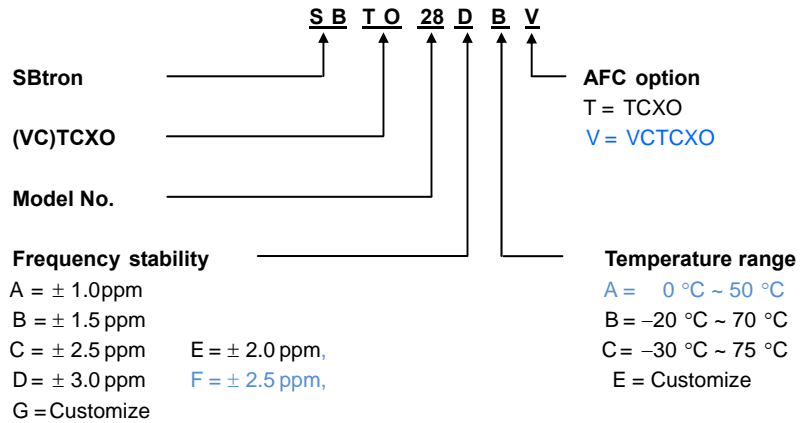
S B T O 28 D B V

SBtron

(VC)TCXO

Model No.

AFC option
T = TCXO
V = VCTCXO

Frequency stability
A = ± 1.0ppm
B = ± 1.5 ppm
C = ± 2.5 ppm E = ± 2.0 ppm,
D = ± 3.0 ppm F = ± 2.5 ppm,
G = Customize

Temperature range
A = 0 °C ~ 50 °C
B = −20 °C ~ 70 °C
C = −30 °C ~ 75 °C
E = Customize